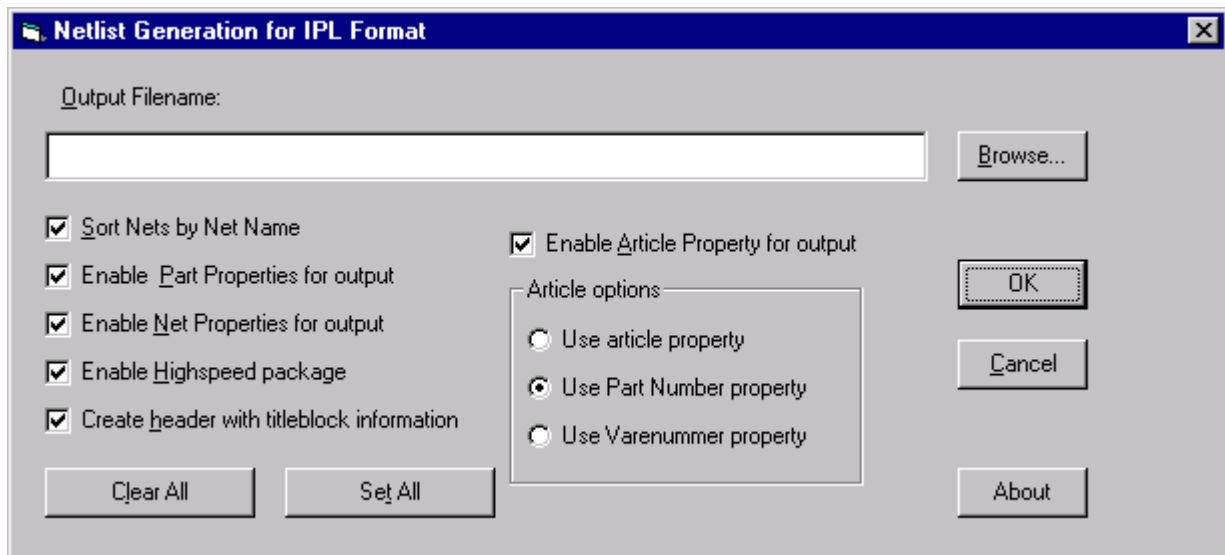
Netlist Generation for IPL Format

Output Filename:

Browse...

Sort Nets by Net Name

Enable  Part Properties for output

Enable Net Properties for output

Enable Highspeed package

Create header with titleblock information

Enable Article Property for output

Article options

Use article property

Use Part Number property

Use Varenummer property

OK

Cancel

Clear All

Set All

About